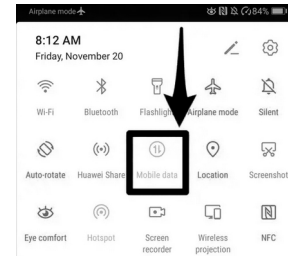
Airplane mode
84%

8:12 AM
Friday, November 20

Wi-Fi
Bluetooth
Flashlight
Airplane mode
Silent

Auto-rotate
Huawei Share
Mobile data
Location
Screenshot

Eye comfort
Hotspot
Screen recorder
Wireless projection
NFC